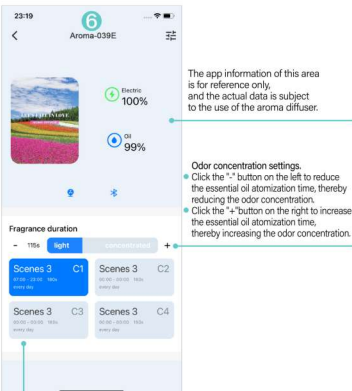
23:19

6

Aroma-039E

Electric
100%

Oil
99%

Fragrance duration

- 115s light concentrated +

Scenes 3 C1
07:00 - 23:00 150s
every day

Scenes 3 C2
00:00 - 00:00 150s
every day

Scenes 3 C3
00:00 - 00:00 150s
every day

Scenes 3 C4
00:00 - 00:00 150s
every day

The app information of this area is for reference only, and the actual data is subject to the use of the aroma diffuser.

Odor concentration settings.
Click the "-" button on the left to reduce the essential oil atomization time, thereby reducing the odor concentration.
Click the "+"button on the right to increase the essential oil atomization time, thereby increasing the odor concentration.